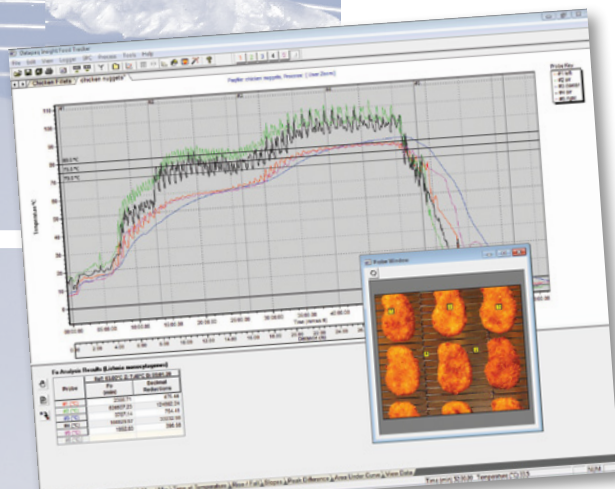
Datapaq Insight Food Tracker

File Edit View Graph Fo Reports Tools Help

Chicken Fillets chicken nuggets

Paddle chicken nuggets, Process [User Zoom]

Probe Key

Temperature(°C)

Time (mins:s)

Distance (m)

Probe Window

Fo Analysis Results (Listeria monocytogenes)

| Probe | Fo (mins) | Decimal Reductions |
|---|---|---|
| | 2700.71 | 475.48 |
| | 63857.23 | 12480.24 |
| | 3727.14 | 754.15 |
| | 105629.97 | 20332.59 |
| | 1882.83 | 386.38 |

Rise / Fall | Slopes | Peak Difference | Area Under Curve | View Data

NUM